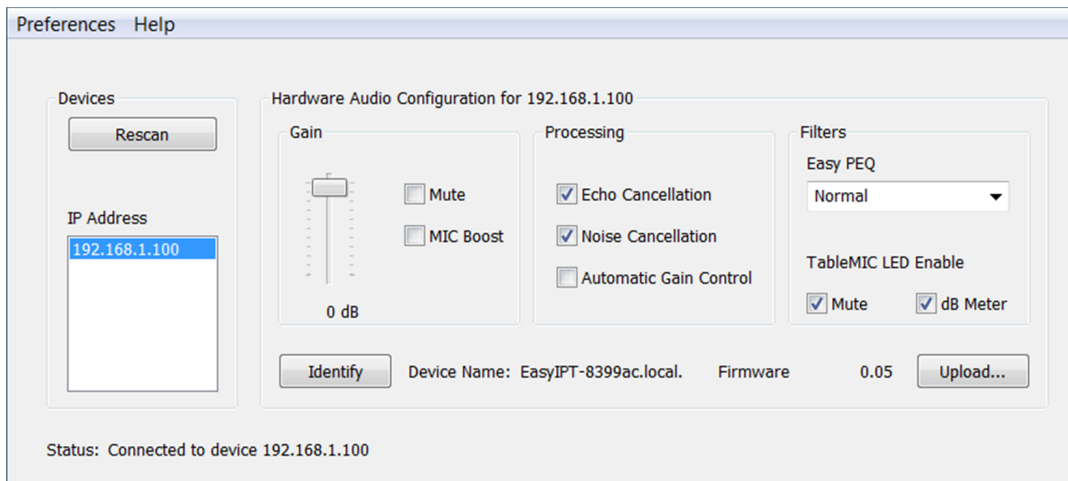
Preferences Help

Devices

Rescan

IP Address

192.168.1.100

Hardware Audio Configuration for 192.168.1.100

Gain

Mute

MIC Boost

0 dB

Processing

Echo Cancellation

Noise Cancellation

Automatic Gain Control

Filters

Easy PEQ

Normal

TableMIC LED Enable

Mute

dB Meter

Identify

Device Name: EasyIPT-8399ac.local.

Firmware

0.05

Upload...

Status: Connected to device 192.168.1.100